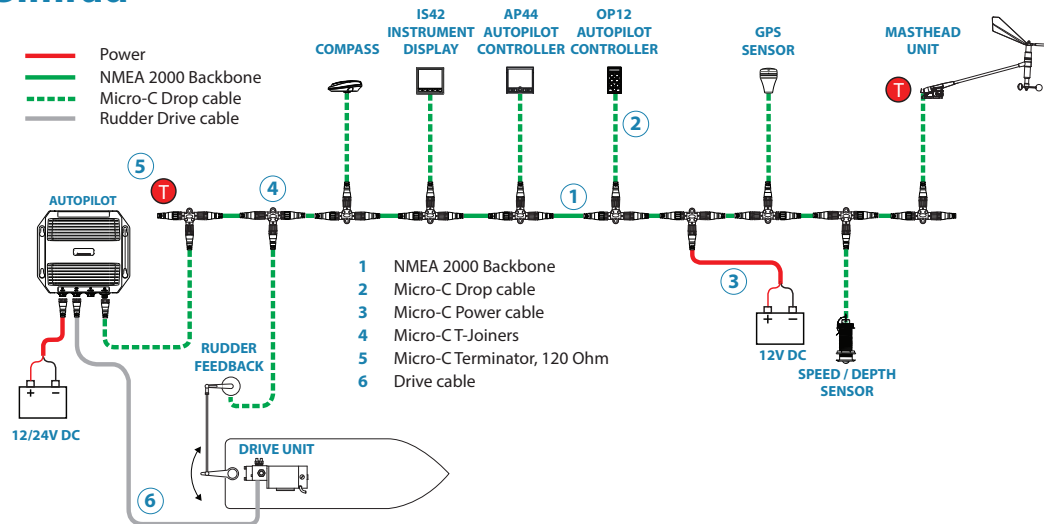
Power
NMEA 2000 Backbone
Micro-C Drop cable
Rudder Drive cable

COMPASS
IS42 INSTRUMENT DISPLAY
AP44 AUTOPILOT CONTROLLER
OP12 AUTOPILOT CONTROLLER
GPS SENSOR
MASTHEAD UNIT

T
2
5
T
4
1
AUTOPILOT

1 NMEA 2000 Backbone
2 Micro-C Drop cable
3 Micro-C Power cable
4 Micro-C T-Joiners
5 Micro-C Terminator, 120 Ohm
6 Drive cable

3
+ −
12V DC
SPEED / DEPTH SENSOR

RUDDER FEEDBACK
+ −
12/24V DC
DRIVE UNIT
6